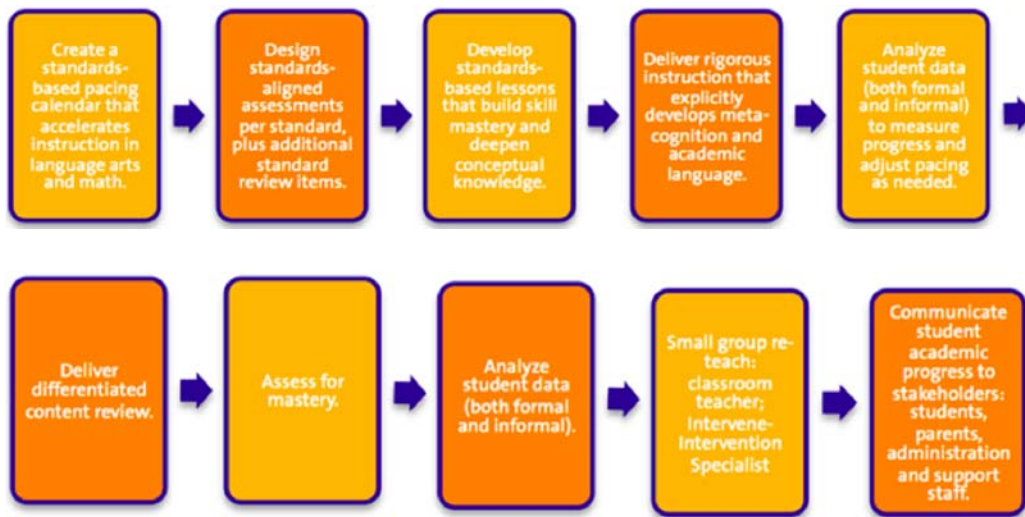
Create a standards-based pacing calendar that accelerates instruction in language arts and math.

Design standards-aligned assessments per standard, plus additional standard review items.

Develop standards-based lessons that build skill mastery and deepen conceptual knowledge.

Deliver rigorous instruction that explicitly develops meta-cognition and academic language.

Analyze student data (both formal and informal) to measure progress and adjust pacing as needed.

Deliver differentiated content review.

Assess for mastery.

Analyze student data (both formal and informal).

Small group re-teach: classroom teacher; Intervene-Intervention Specialist

Communicate student academic progress to stakeholders: students, parents, administration and support staff.